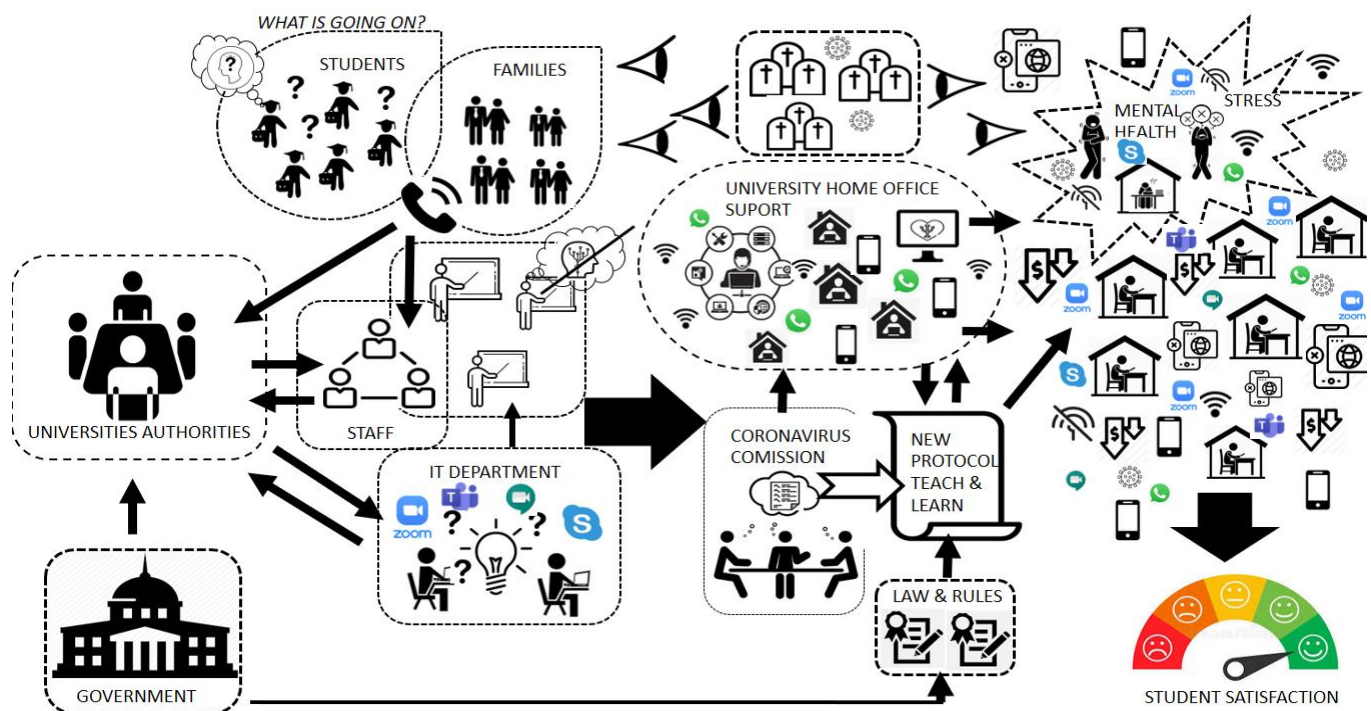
WHAT IS GOING ON?

STUDENTS

FAMILIES

MENTAL HEALTH

STRESS

UNIVERSITY HOME OFFICE SUPORT

UNIVERSITIES AUTHORITIES

STAFF

IT DEPARTMENT

zoom

CORONAVIRUS COMISSION

NEW PROTOCOL TEACH & LEARN

LAW & RULES

GOVERNMENT

STUDENT SATISFACTION